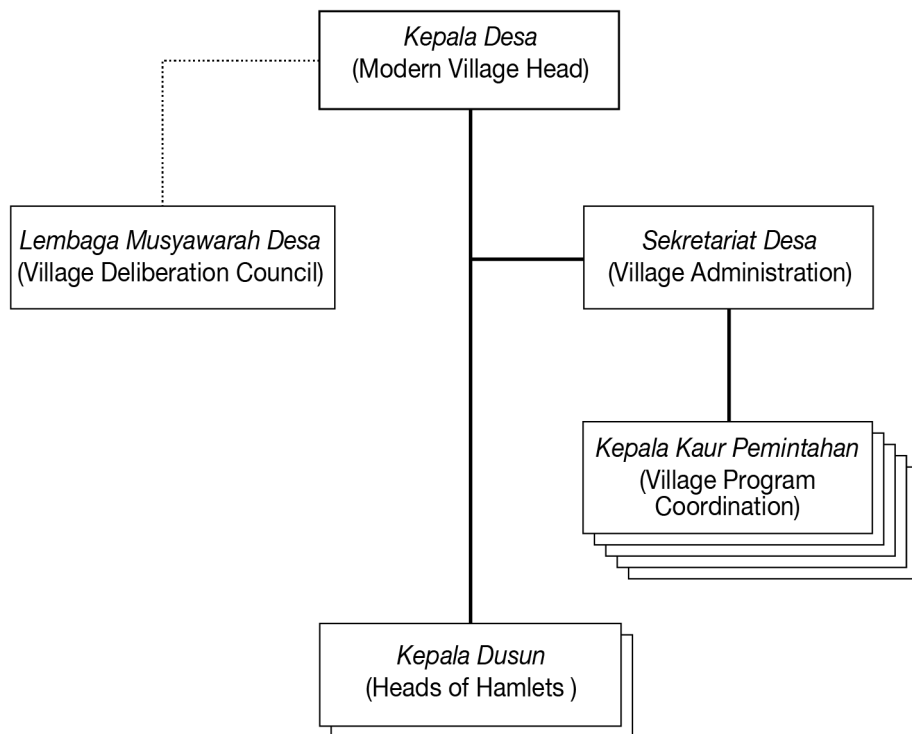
*Kepala Desa*
(Modern Village Head)

*Lembaga Musyawarah Desa*
(Village Deliberation Council)

*Sekretariat Desa*
(Village Administration)

*Kepala Kaur Pemintahan*
(Village Program Coordination)

*Kepala Dusun*
(Heads of Hamlets )